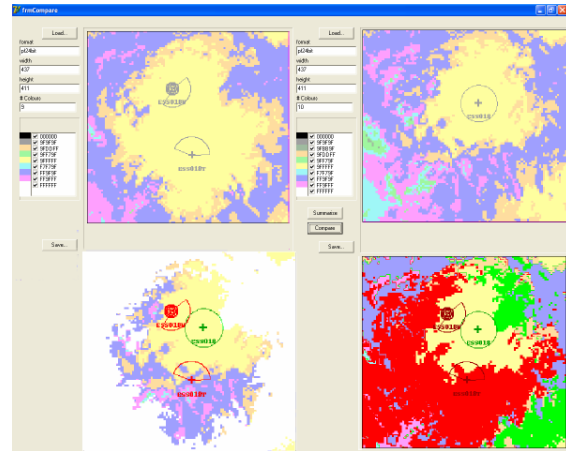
frmCompare

Load...
format
pf24bit
width
437
height
411
# Colours
9

000000
9F9F9F
9FD3FF
9FF79F
9FFFFF
F7F79F
FF9F9F
FF9FFF
FFFFFF

Save...

Load...
format
pf24bit
width
437
height
411
# Colours
10

000000
9F9F9F
9F9FFF
9FD3FF
9FF79F
9FFFFF
F7F79F
FF9F9F
FF9FFF
FFFFFF

Summarize
Compare
Save...

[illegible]
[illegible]
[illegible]
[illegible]
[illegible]
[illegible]
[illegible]